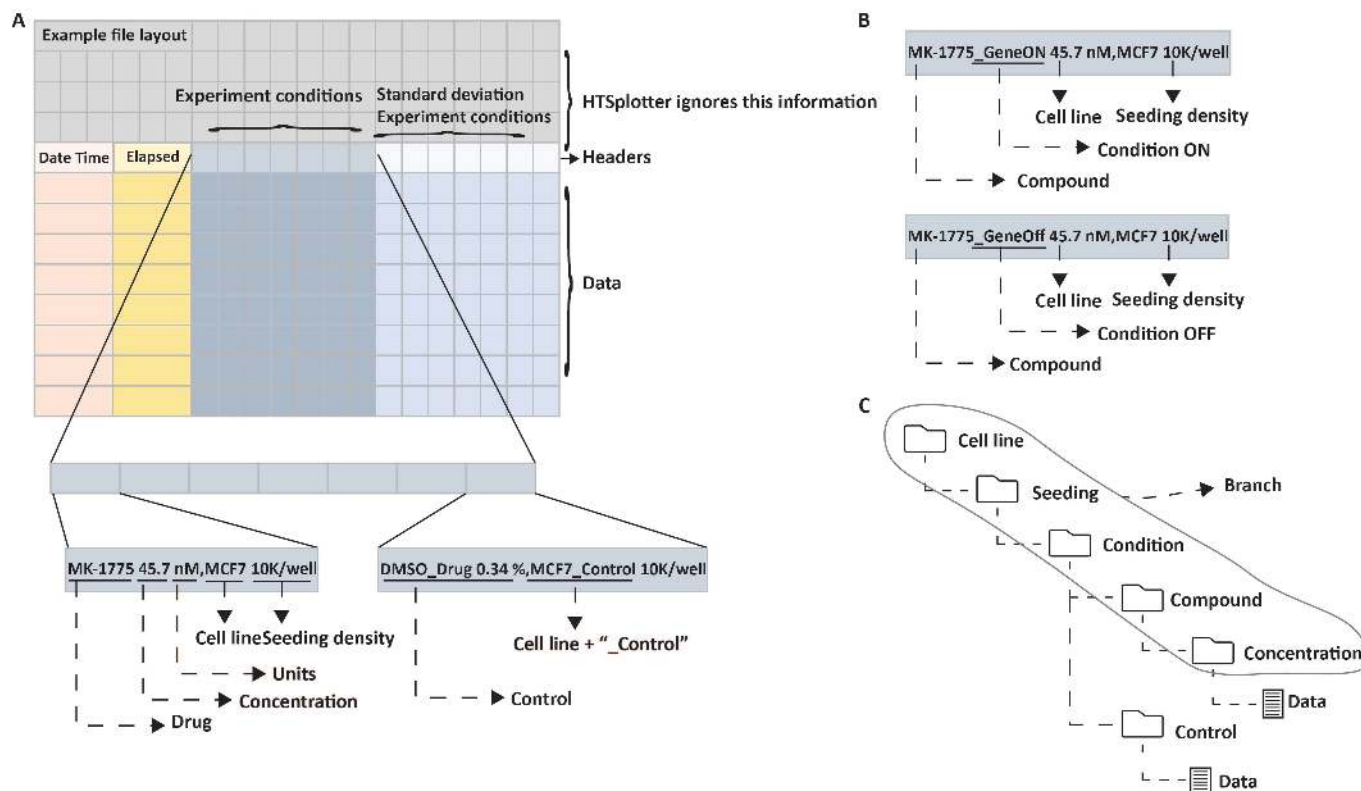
A

Example file layout

Experiment conditions

Standard deviation Experiment conditions

HTSplotter ignores this information

Date Time

Elapsed

Headers

Data

MK-1775 45.7 nM,MCF7 10K/well

Cell line

Seeding density

Units

Concentration

Drug

DMSO_Drug 0.34 %,MCF7_Control 10K/well

Cell line + "_Control"

Control

B

MK-1775_GeneON 45.7 nM,MCF7 10K/well

Cell line

Seeding density

Condition ON

Compound

MK-1775_GeneOff 45.7 nM,MCF7 10K/well

Cell line

Seeding density

Condition OFF

Compound

C

Cell line

Seeding

Branch

Condition

Compound

Concentration

Data

Control

Data